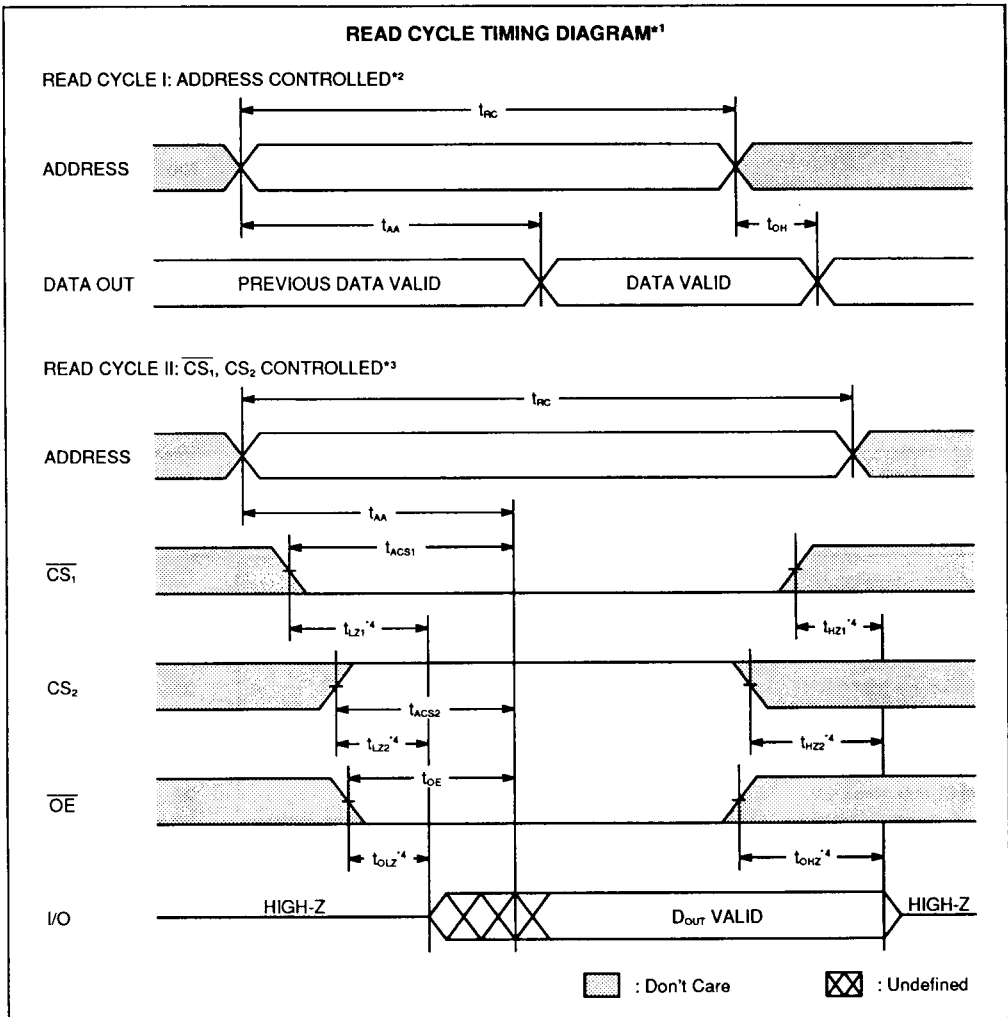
READ CYCLE TIMING DIAGRAM*1

READ CYCLE I: ADDRESS CONTROLLED*2

$t_{RC}$

ADDRESS

$t_{AA}$

$t_{OH}$

DATA OUT

PREVIOUS DATA VALID

DATA VALID

READ CYCLE II: $\overline{CS_1}$, $CS_2$ CONTROLLED*3

$t_{RC}$

ADDRESS

$t_{AA}$

$t_{ACS1}$

$\overline{CS_1}$

$t_{LZ1}$*4

$t_{HZ1}$*4

$CS_2$

$t_{ACS2}$

$t_{LZ2}$*4

$t_{HZ2}$*4

$t_{OE}$

$\overline{OE}$

$t_{OLZ}$*4

$t_{OHZ}$*4

I/O

HIGH-Z

$D_{OUT}$ VALID

HIGH-Z

: Don't Care

: Undefined